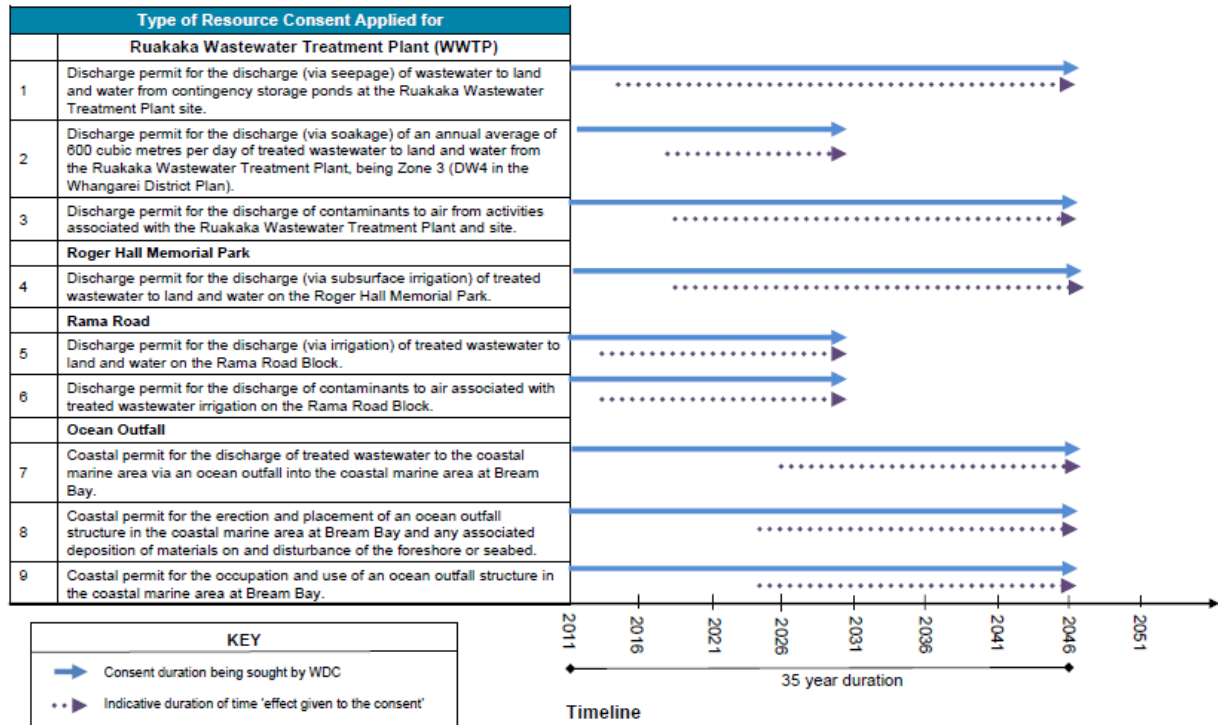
| | Type of Resource Consent Applied for |
|---|---|
| | Ruakaka Wastewater Treatment Plant (WWTP) |
| 1 | Discharge permit for the discharge (via seepage) of wastewater to land and water from contingency storage ponds at the Ruakaka Wastewater Treatment Plant site. |
| 2 | Discharge permit for the discharge (via soakage) of an annual average of 600 cubic metres per day of treated wastewater to land and water from the Ruakaka Wastewater Treatment Plant, being Zone 3 (DW4 in the Whangarei District Plan). |
| 3 | Discharge permit for the discharge of contaminants to air from activities associated with the Ruakaka Wastewater Treatment Plant and site. |
| | Roger Hall Memorial Park |
| 4 | Discharge permit for the discharge (via subsurface irrigation) of treated wastewater to land and water on the Roger Hall Memorial Park. |
| | Rama Road |
| 5 | Discharge permit for the discharge (via irrigation) of treated wastewater to land and water on the Rama Road Block. |
| 6 | Discharge permit for the discharge of contaminants to air associated with treated wastewater irrigation on the Rama Road Block. |
| | Ocean Outfall |
| 7 | Coastal permit for the discharge of treated wastewater to the coastal marine area via an ocean outfall into the coastal marine area at Bream Bay. |
| 8 | Coastal permit for the erection and placement of an ocean outfall structure in the coastal marine area at Bream Bay and any associated deposition of materials on and disturbance of the foreshore or seabed. |
| 9 | Coastal permit for the occupation and use of an ocean outfall structure in the coastal marine area at Bream Bay. |

2011 2016 2021 2026 2031 2036 2041 2046 2051

35 year duration

Timeline

KEY

Consent duration being sought by WDC

Indicative duration of time 'effect given to the consent'